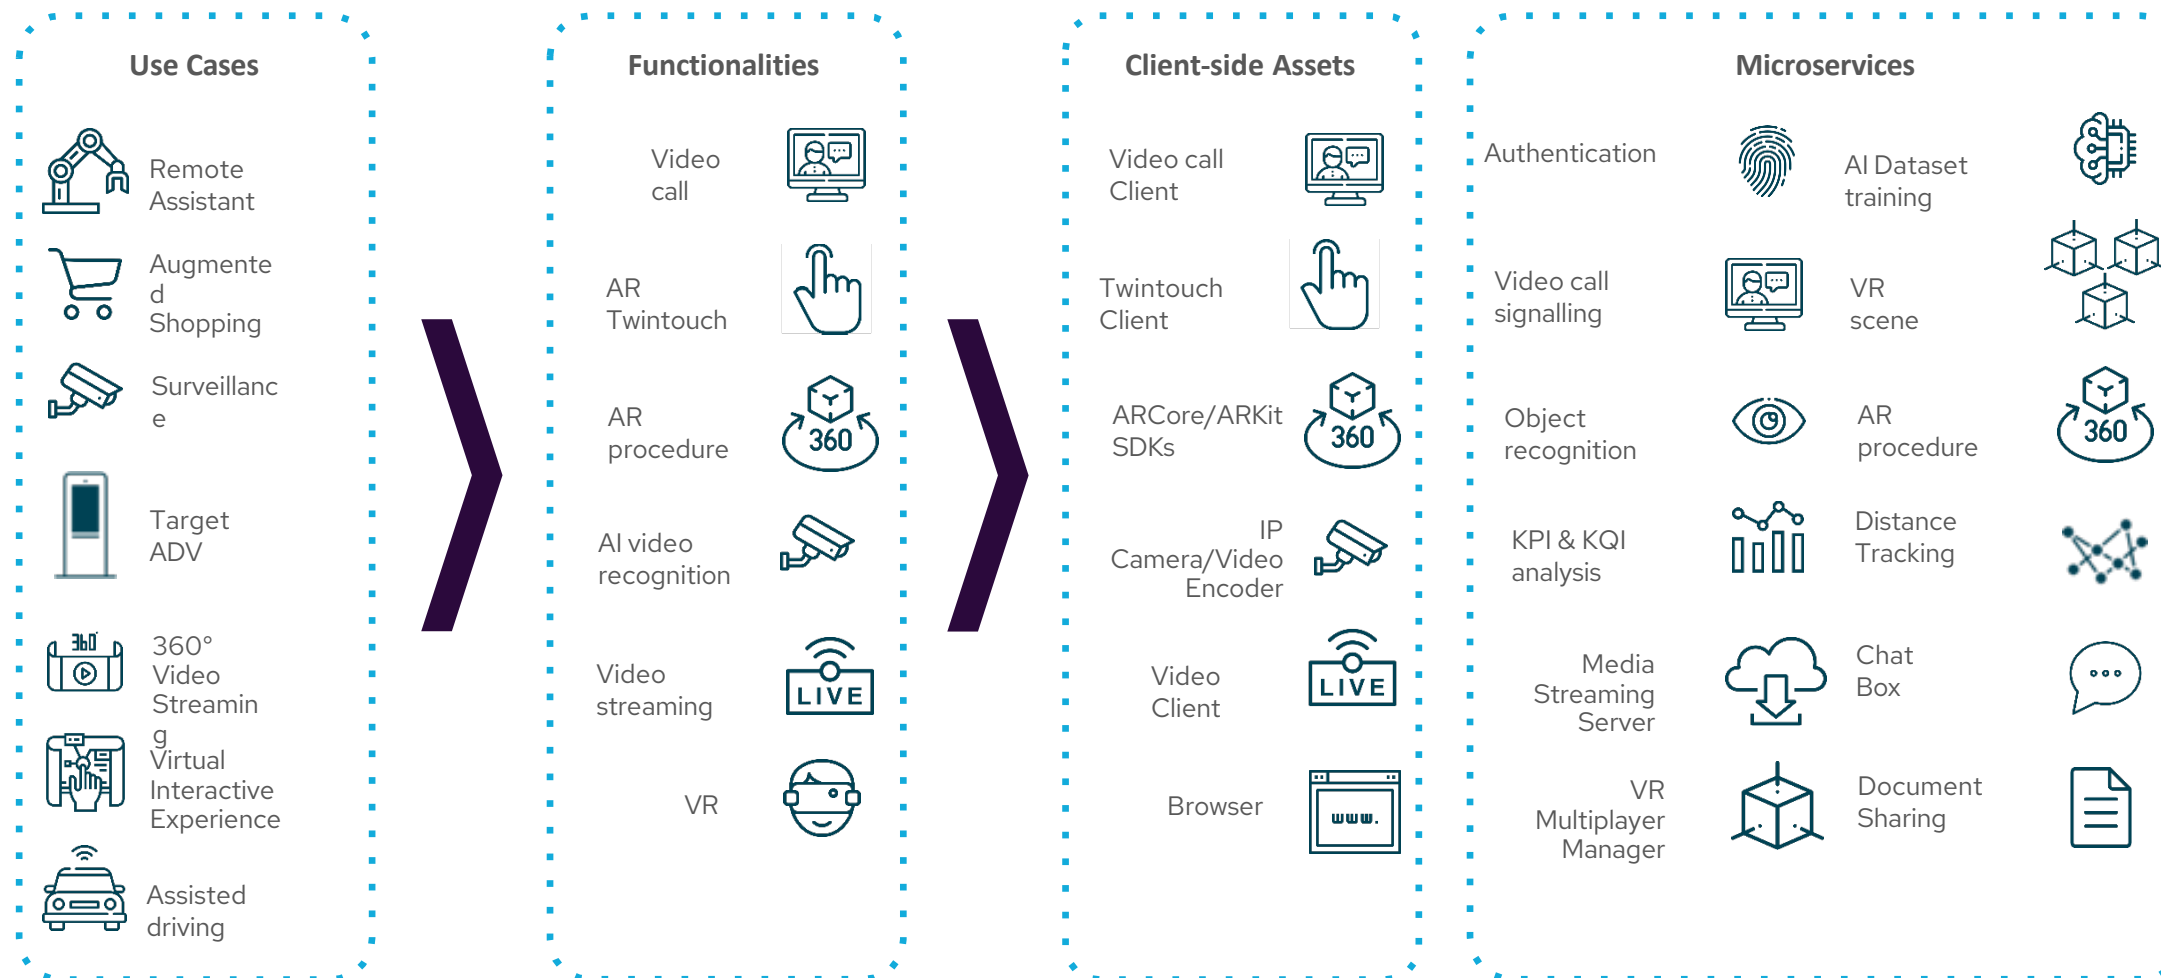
Use Cases

Remote Assistant

Augmented Shopping

Surveillance

Target ADV

360° Video Streaming

Virtual Interactive Experience

Assisted driving

Functionalities

Video call

AR Twintouch

AR procedure

360

AI video recognition

Video streaming

LIVE

VR

Client-side Assets

Video call Client

Twintouch Client

ARCore/ARKit SDKs

360

IP Camera/Video Encoder

Video Client

LIVE

Browser

www.

Microservices

Authentication

AI Dataset training

Video call signalling

VR scene

Object recognition

AR procedure

360

KPI & KQI analysis

Distance Tracking

Media Streaming Server

Chat Box

VR Multiplayer Manager

Document Sharing